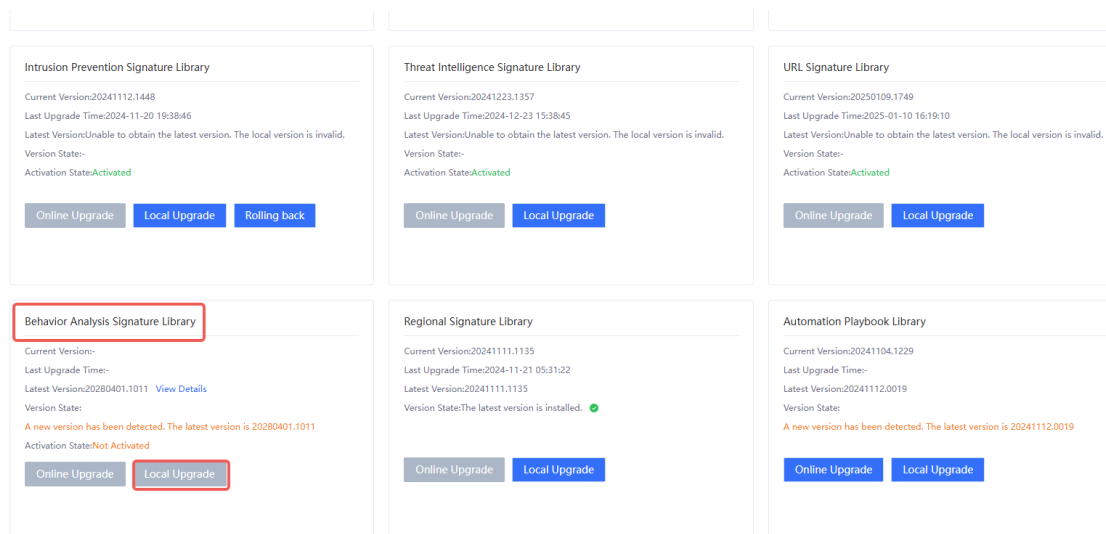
Intrusion Prevention Signature Library

Current Version:20241112.1448
Last Upgrade Time:2024-11-20 19:38:46
Latest Version:Unable to obtain the latest version. The local version is invalid.
Version State:-
Activation State:Activated

Online Upgrade Local Upgrade Rolling back

Threat Intelligence Signature Library

Current Version:20241223.1357
Last Upgrade Time:2024-12-23 15:38:45
Latest Version:Unable to obtain the latest version. The local version is invalid.
Version State:-
Activation State:Activated

Online Upgrade Local Upgrade

URL Signature Library

Current Version:20250109.1749
Last Upgrade Time:2025-01-10 16:19:10
Latest Version:Unable to obtain the latest version. The local version is invalid.
Version State:-
Activation State:Activated

Online Upgrade Local Upgrade

Behavior Analysis Signature Library

Current Version:-
Last Upgrade Time:-
Latest Version:20280401.1011 View Details
Version State:
A new version has been detected. The latest version is 20280401.1011
Activation State:Not Activated

Online Upgrade Local Upgrade

Regional Signature Library

Current Version:20241111.1135
Last Upgrade Time:2024-11-21 05:31:22
Latest Version:20241111.1135
Version State:The latest version is installed.

Online Upgrade Local Upgrade

Automation Playbook Library

Current Version:20241104.1229
Last Upgrade Time:-
Latest Version:20241112.0019
Version State:
A new version has been detected. The latest version is 20241112.0019

Online Upgrade Local Upgrade